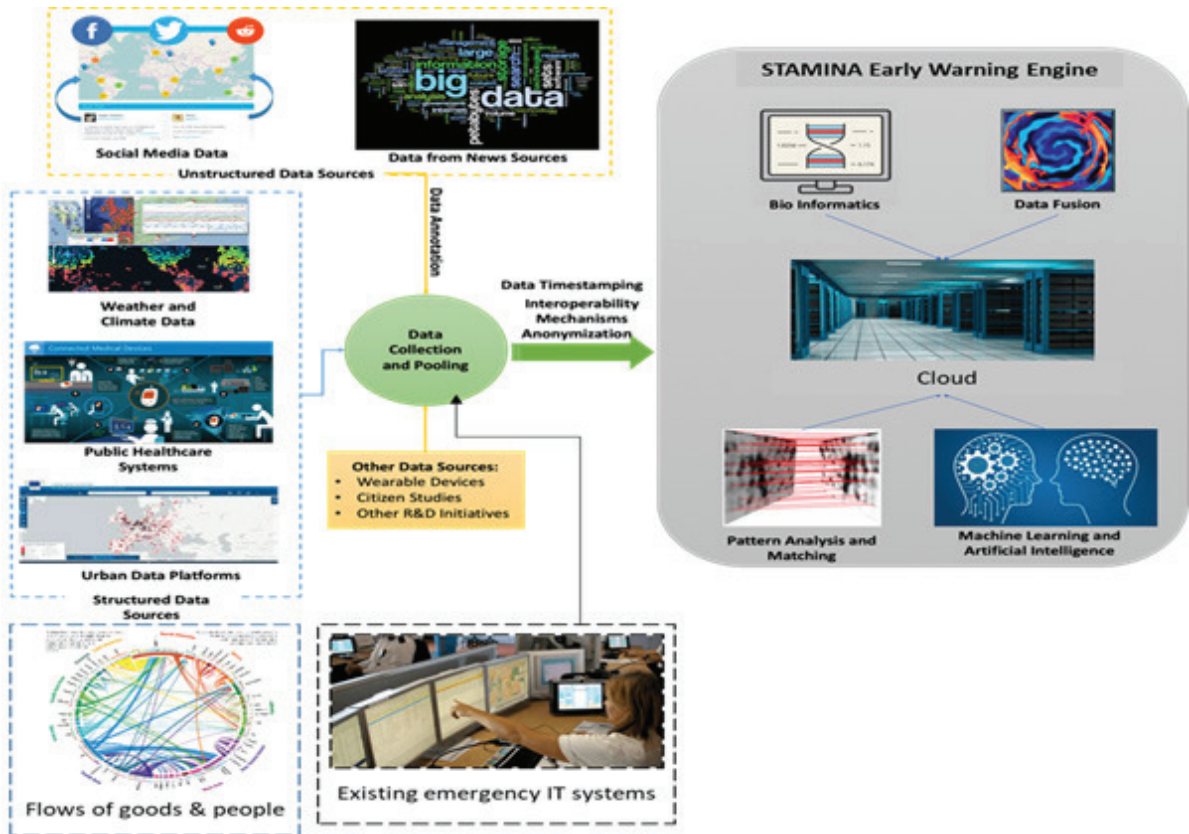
Social Media Data

big data

Data from News Sources

Unstructured Data Sources

Data Annotation

Weather and Climate Data

Connected Medical Devices

Public Healthcare Systems

Urban Data Platforms

Structured Data Sources

Data Collection and Pooling

Data Timestamping
Interoperability Mechanisms
Anonymization

Other Data Sources:
• Wearable Devices
• Citizen Studies
• Other R&D Initiatives

STAMINA Early Warning Engine

Bio Informatics

Data Fusion

Cloud

Pattern Analysis and Matching

Machine Learning and Artificial Intelligence

Flows of goods & people

Existing emergency IT systems